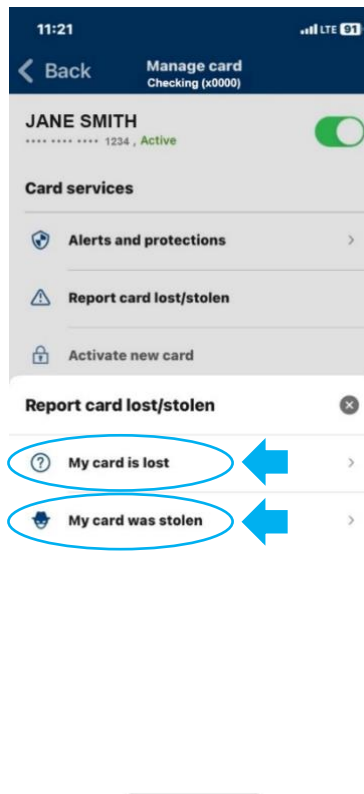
11:21

LTE 91

Back

Manage card
Checking (x0000)

JANE SMITH
•••• •••• •••• 1234 , Active

Card services

Alerts and protections

Report card lost/stolen

Activate new card

Report card lost/stolen

My card is lost

My card was stolen